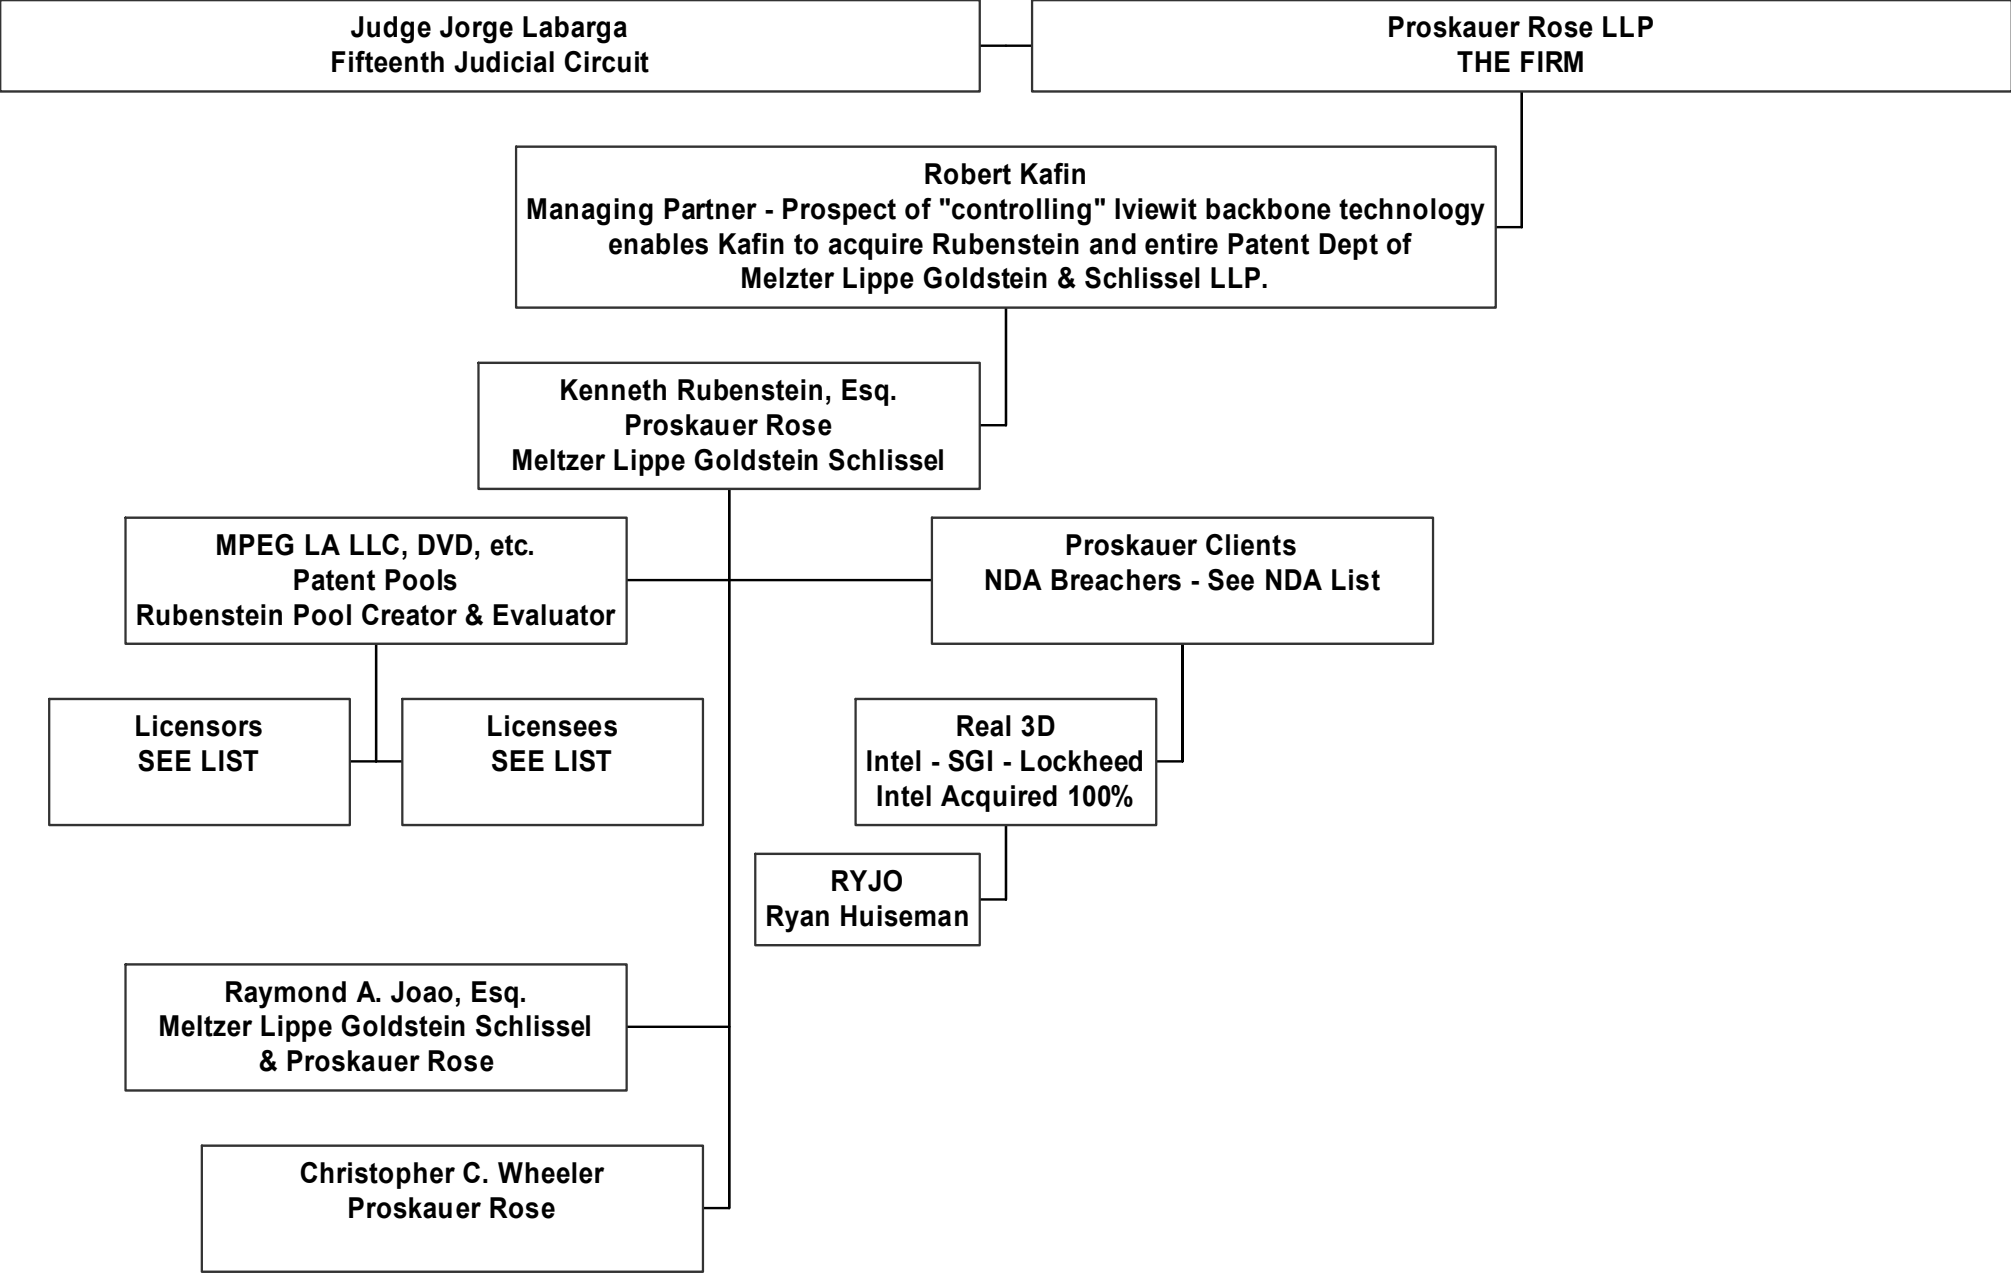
Judge Jorge Labarga
Fifteenth Judicial Circuit

Proskauer Rose LLP
THE FIRM

Robert Kafin
Managing Partner - Prospect of "controlling" Iviewit backbone technology enables Kafin to acquire Rubenstein and entire Patent Dept of Melzter Lippe Goldstein & Schlissel LLP.

Kenneth Rubenstein, Esq.
Proskauer Rose
Meltzer Lippe Goldstein Schlissel

MPEG LA LLC, DVD, etc.
Patent Pools
Rubenstein Pool Creator & Evaluator

Proskauer Clients
NDA Breachers - See NDA List

Licensors
SEE LIST

Licensees
SEE LIST

Real 3D
Intel - SGI - Lockheed
Intel Acquired 100%

RYJO
Ryan Huiseman

Raymond A. Joao, Esq.
Meltzer Lippe Goldstein Schlissel
& Proskauer Rose

Christopher C. Wheeler
Proskauer Rose